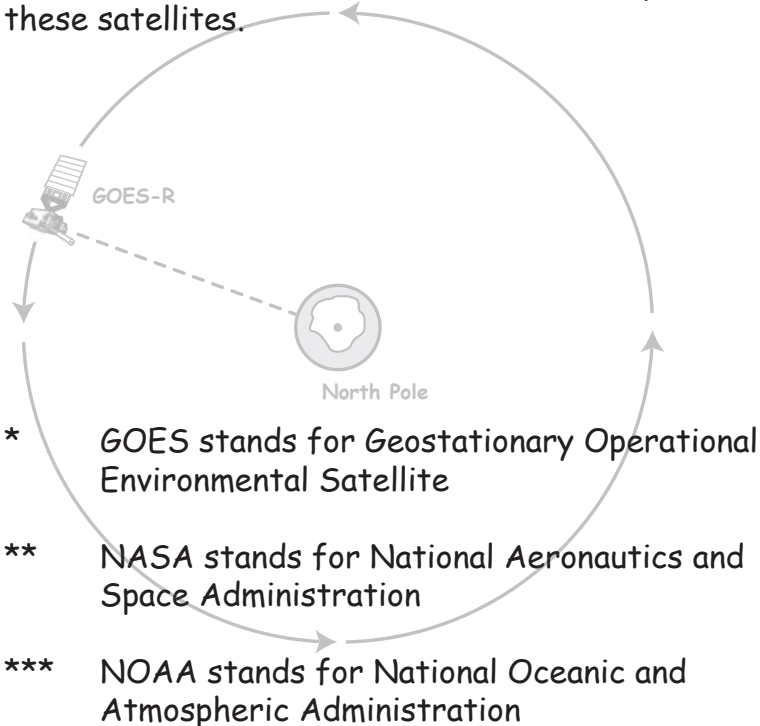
these satellites.

GOES-R

North Pole

* GOES stands for Geostationary Operational Environmental Satellite

** NASA stands for National Aeronautics and Space Administration

*** NOAA stands for National Oceanic and Atmospheric Administration